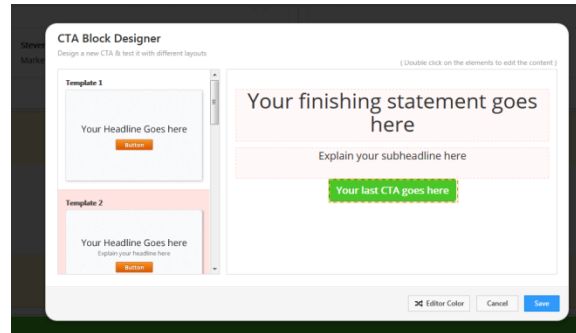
Steve
Marke

CTA Block Designer
Design a new CTA & test it with different layouts

( Double click on the elements to edit the content )

Template 1

Your Headline Goes here

Button

Template 2

Your Headline Goes here

Explain your headline here

Button

Your finishing statement goes here

Explain your subheadline here

Your last CTA goes here

Editor Color

Cancel

Save